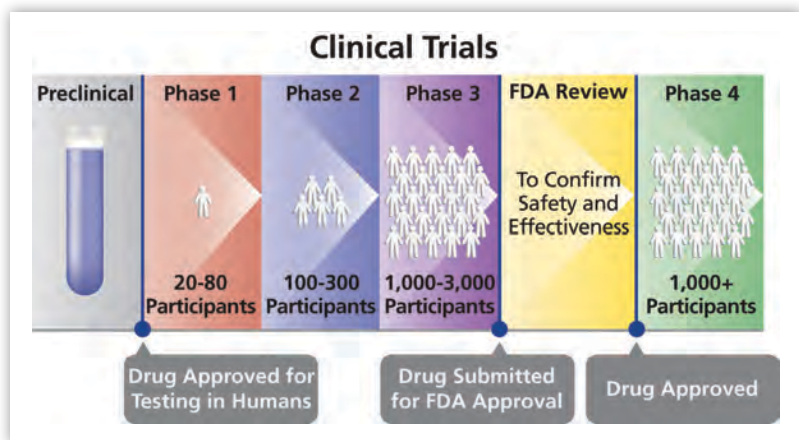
Clinical Trials

Preclinical

Phase 1

20-80 Participants

Phase 2

100-300 Participants

Phase 3

1,000-3,000 Participants

FDA Review

To Confirm Safety and Effectiveness

Phase 4

1,000+ Participants

Drug Approved for Testing in Humans

Drug Submitted for FDA Approval

Drug Approved